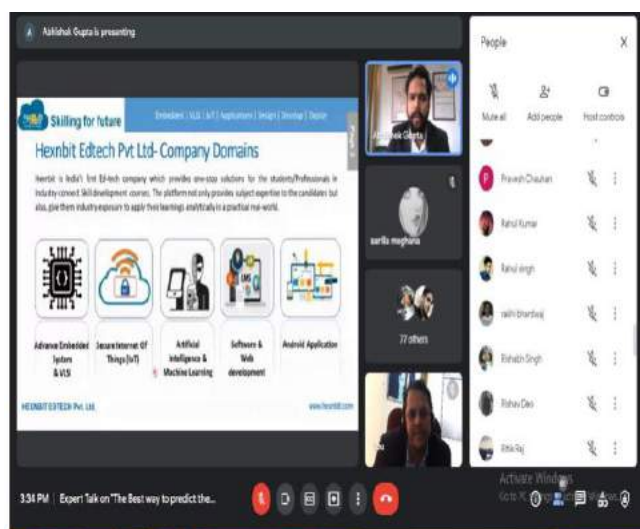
Abhishek Gupta is presenting

Skilling for future

Embedded | VLSI | IoT | Applications | Design | Develop | Deploy

Hexnbit Edtech Pvt Ltd- Company Domains

Hexnbit is India's first Ed-tech company which provides one-stop solutions for the students/Professionals in Industry-connect Skill development courses. The platform not only provides subject expertise to the candidates but also, give them industry exposure to apply their learnings analytically in a practical real-world.

Advance Embedded System & VLSI

Secure Internet Of Things (IoT)

Artificial Intelligence & Machine Learning

Software & Web development

Android Application

HEXNBIT EDTECH Pvt. Ltd.

www.hexnbit.com

Abhishek Gupta

sarita meghana

77 others

People

Mute all

Add people

Host controls

Pravesh Chauhan

Rahul Kumar

Rahul singh

rakhi bhardwaj

Rishabh Singh

Rishav Dev

Ritik Raj

Activate Windows

Go to Settings to activate Windows.

3:34 PM | Expert Talk on "The Best way to predict the...